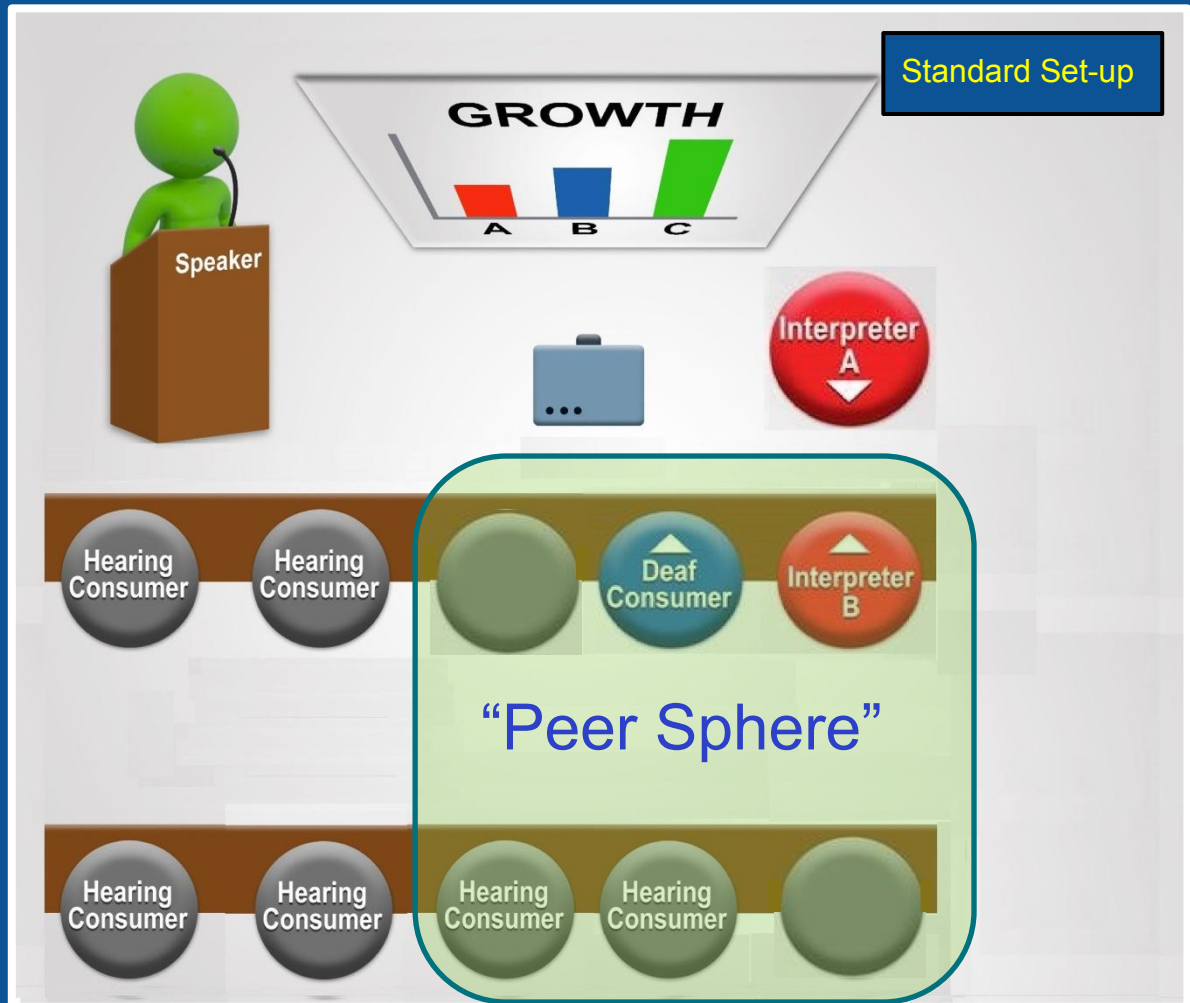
Standard Set-up

GROWTH

A B C

Speaker

Interpreter A

Hearing Consumer

Hearing Consumer

Deaf Consumer

Interpreter B

"Peer Sphere"

Hearing Consumer

Hearing Consumer

Hearing Consumer

Hearing Consumer